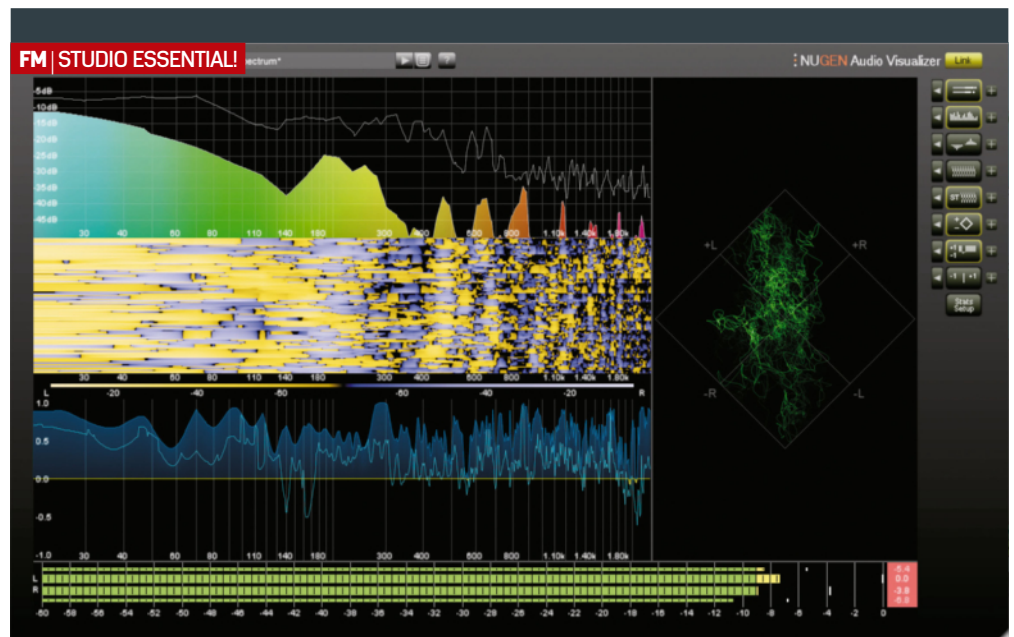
FM | STUDIO ESSENTIAL!

ectrum*

NUGEN Audio Visualizer Link

-5dB
-10dB
-15dB
-20dB
-25dB
-30dB
-35dB
-40dB
-45dB

30 40 60 80 110 140 180 300 400 600 800 1.10k 1.40k 1.80k

30 40 60 80 110 140 180 300 400 600 800 1.10k 1.40k 1.80k

L -20 -40 -60 -60 -40 -20 R

1.0
0.5
0.0
-0.5
-1.0

30 40 60 80 110 140 180 300 400 600 800 1.10k 1.40k 1.80k

+L +R -R -L

ST

-1 | +1

Stats Setup

L
R

-60 -58 -56 -54 -52 -50 -48 -46 -44 -42 -40 -38 -36 -34 -32 -30 -28 -26 -24 -22 -20 -18 -16 -14 -12 -10 -8 -6 -4 -2 0

-5.4
0.0
-3.8
-5.8